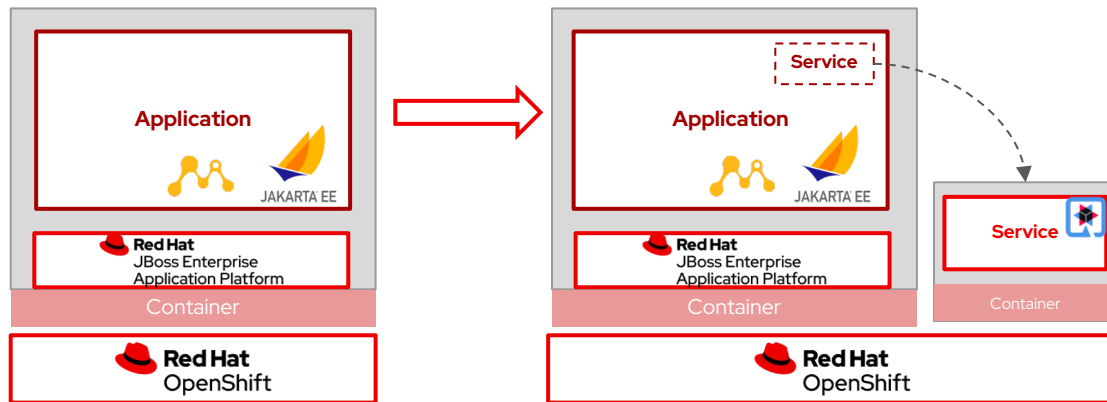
Application

JAKARTA EE

Red Hat
JBoss Enterprise
Application Platform

Container

Red Hat
OpenShift

Service

Application

JAKARTA EE

Red Hat
JBoss Enterprise
Application Platform

Container

Service

Container

Red Hat
OpenShift